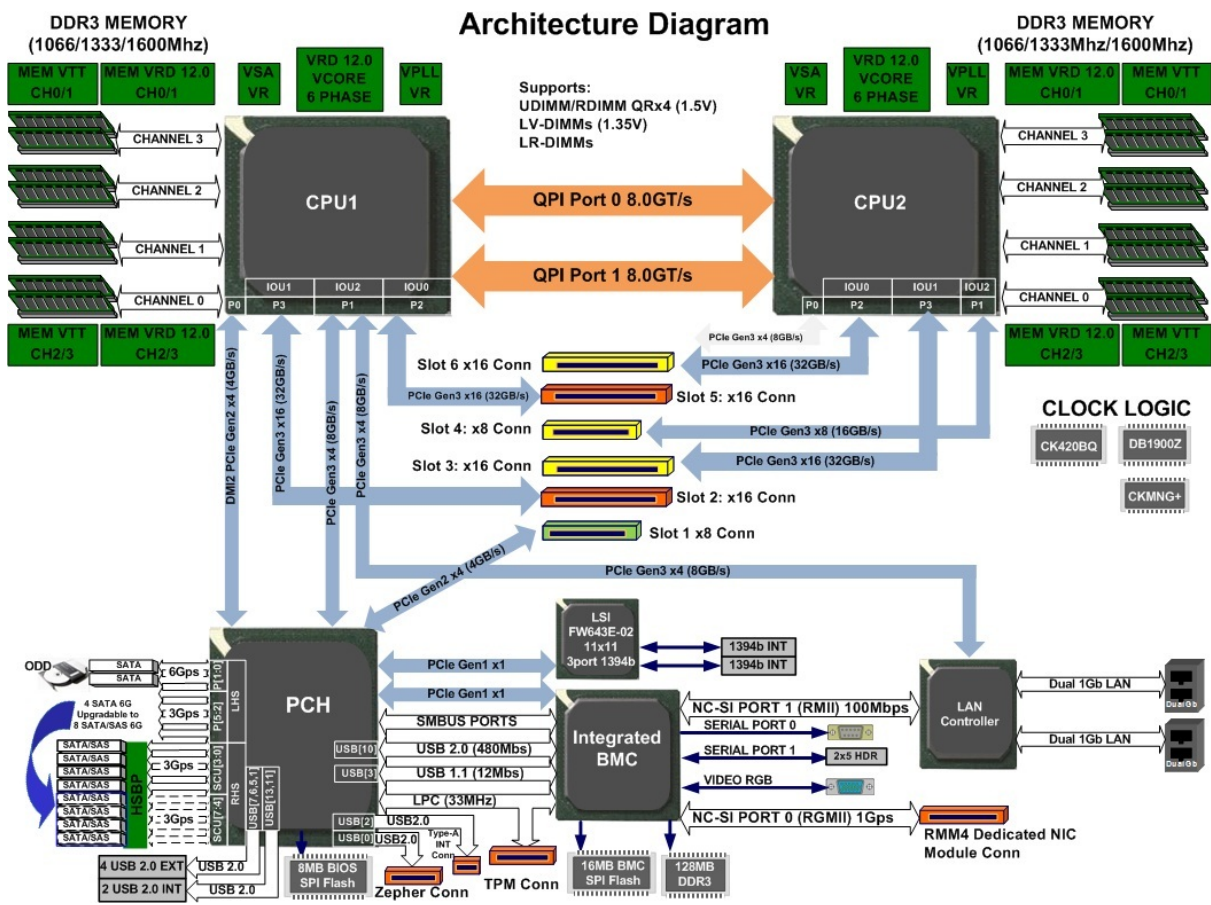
Architecture Diagram

DDR3 MEMORY
(1066/1333/1600Mhz)

DDR3 MEMORY
(1066/1333Mhz/1600Mhz)

MEM VTT CH0/1
MEM VRD 12.0 CH0/1
VSA VR
VRD 12.0 VCORE 6 PHASE
VPLL VR

VSA VR
VRD 12.0 VCORE 6 PHASE
VPLL VR
MEM VRD 12.0 CH0/1
MEM VTT CH0/1

Supports:
UDIMM/RDIMM QRx4 (1.5V)
LV-DIMMs (1.35V)
LR-DIMMs

CHANNEL 3
CHANNEL 2
CHANNEL 1
CHANNEL 0

CPU1
IOU1 IOU2 IOU0
P0 P3 P1 P2

QPI Port 0 8.0GT/s
QPI Port 1 8.0GT/s

CPU2
IOU0 IOU1 IOU2
P0 P2 P3 P1

CHANNEL 3
CHANNEL 2
CHANNEL 1
CHANNEL 0

MEM VTT CH2/3
MEM VRD 12.0 CH2/3

MEM VRD 12.0 CH2/3
MEM VTT CH2/3

PCIe Gen3 x4 (8GB/s)
PCIe Gen3 x16 (32GB/s)
Slot 6 x16 Conn
PCIe Gen3 x16 (32GB/s)
Slot 5: x16 Conn
Slot 4: x8 Conn
PCIe Gen3 x8 (16GB/s)
Slot 3: x16 Conn
PCIe Gen3 x16 (32GB/s)
Slot 2: x16 Conn
Slot 1 x8 Conn

CLOCK LOGIC
CK420BQ
DB1900Z
CKMNG+

DMI2 PCIe Gen2 x4 (4GB/s)
PCIe Gen3 x16 (32GB/s)
PCIe Gen3 x4 (8GB/s)
PCIe Gen3 x4 (8GB/s)
PCIe Gen2 x4 (4GB/s)
PCIe Gen3 x4 (8GB/s)

LSI
FW643E-02
11x11
3port 1394b
1394b INT
1394b INT

ODD
SATA
SATA
6Gps
P[1:0]
LHS
P[5:2]
4 SATA 6G Upgradable to 8 SATA/SAS 6G
3Gps
SATA/SAS
SATA/SAS
SATA/SAS
SATA/SAS
SATA/SAS
SATA/SAS
SATA/SAS
SATA/SAS
HSBP
3Gps
3Gps
SCU[3:0]
SCU[7:4]
RHS
USB[7,6,5,1]
USB[13,11]

PCH
PCIe Gen1 x1
PCIe Gen1 x1
SMBUS PORTS
USB[10]
USB 2.0 (480Mbs)
USB[3]
USB 1.1 (12Mbs)
LPC (33MHz)
USB[2] USB2.0
USB[0] USB2.0
Type-A INT Conn

Integrated BMC

NC-SI PORT 1 (RMII) 100Mbps
SERIAL PORT 0
SERIAL PORT 1
2x5 HDR
VIDEO RGB
NC-SI PORT 0 (RGMII) 1Gps

LAN Controller
Dual 1Gb LAN
Dual 1Gb LAN
Dual Gb
Dual Gb

RMM4 Dedicated NIC Module Conn

4 USB 2.0 EXT
USB 2.0
2 USB 2.0 INT
USB 2.0
8MB BIOS SPI Flash
Zepher Conn
TPM Conn
16MB BMC SPI Flash
128MB DDR3